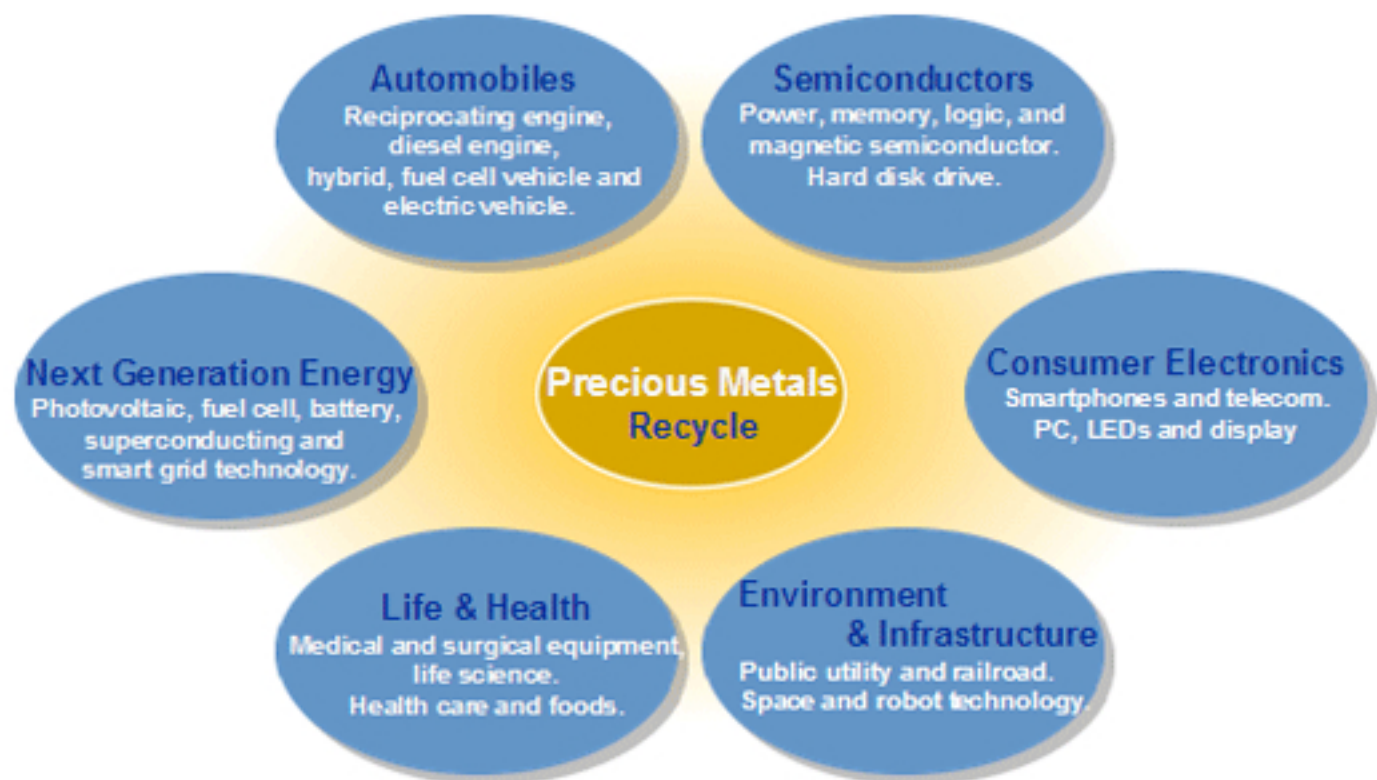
Automobiles
Reciprocating engine, diesel engine, hybrid, fuel cell vehicle and electric vehicle.

Semiconductors
Power, memory, logic, and magnetic semiconductor. Hard disk drive.

Next Generation Energy
Photovoltaic, fuel cell, battery, superconducting and smart grid technology.

Precious Metals
Recycle

Consumer Electronics
Smartphones and telecom. PC, LEDs and display

Life & Health
Medical and surgical equipment, life science. Health care and foods.

Environment & Infrastructure
Public utility and railroad. Space and robot technology.